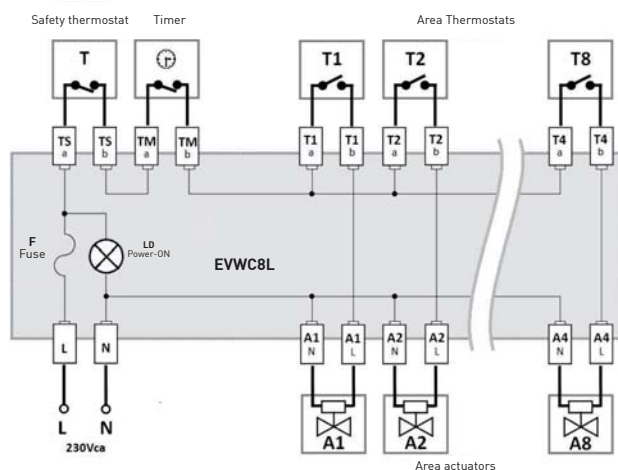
Safety thermostat Timer Area Thermostats

T T1 T2 T8

TS a TS b TM a TM b T1 a T1 b T2 a T2 b T4 a T4 b

F
Fuse

LD
Power-ON

EVWC8L

L N A1 N A1 L A2 N A2 L A4 N A4 L

L N
230Vca

A1 A2 A8

Area actuators